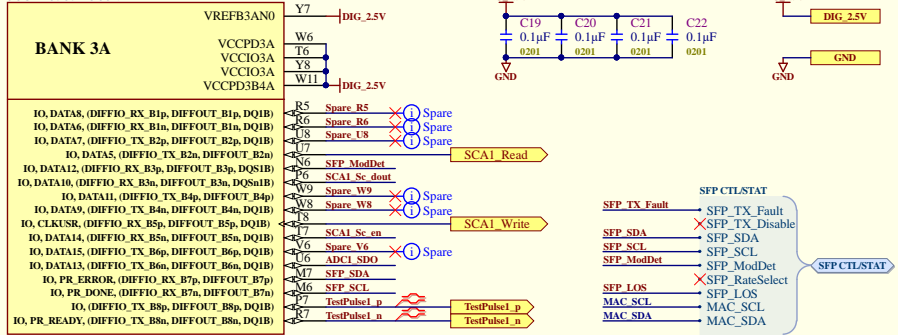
VREFB3AN0 Y7 DIG_2.5V
BANK 3A
VCCPD3A W6
VCCIO3A T6
VCCIO3A Y8
VCCPD3B4A W11 DIG_2.5V

C19 0.1µF 0201
C20 0.1µF 0201
C21 0.1µF 0201
C22 0.1µF 0201
GND
DIG_2.5V
GND
GND

IO, DATA8, (DIFFIO_RX_B1p, DIFFOUT_B1p, DQ1B) R5 Spare_R5 Spare
IO, DATA6, (DIFFIO_RX_B1n, DIFFOUT_B1n, DQ1B) R6 Spare_R6 Spare
IO, DATA7, (DIFFIO_TX_B2p, DIFFOUT_B2p, DQ1B) U8 Spare_U8 Spare
IO, DATA5, (DIFFIO_TX_B2n, DIFFOUT_B2n) U7 SCA1_Read
IO, DATA12, (DIFFIO_RX_B3p, DIFFOUT_B3p, DQS1B) N6 SFP_ModDet
IO, DATA10, (DIFFIO_RX_B3n, DIFFOUT_B3n, DQSn1B) P6 SCA1_Sc_dout
IO, DATA11, (DIFFIO_TX_B4p, DIFFOUT_B4p) W9 Spare_W9 Spare
IO, DATA9, (DIFFIO_TX_B4n, DIFFOUT_B4n, DQ1B) W8 Spare_W8 Spare
IO, CLKUSR, (DIFFIO_RX_B5p, DIFFOUT_B5p, DQ1B) T8 SCA1_Write
IO, DATA14, (DIFFIO_RX_B5n, DIFFOUT_B5n, DQ1B) T7 SCA1_Sc_en
IO, DATA15, (DIFFIO_TX_B6p, DIFFOUT_B6p, DQ1B) V6 Spare_V6 Spare
IO, DATA13, (DIFFIO_TX_B6n, DIFFOUT_B6n, DQ1B) U6 ADC1_SDO
IO, PR_ERROR, (DIFFIO_RX_B7p, DIFFOUT_B7p) M7 SFP_SDA
IO, PR_DONE, (DIFFIO_RX_B7n, DIFFOUT_B7n) M6 SFP_SCL
IO, (DIFFIO_TX_B8p, DIFFOUT_B8p, DQ1B) P7 TestPulse1_p TestPulse1_p
IO, PR_READY, (DIFFIO_TX_B8n, DIFFOUT_B8n, DQ1B) R7 TestPulse1_n TestPulse1_n

SFP CTL/STAT
SFP_TX_Fault SFP_TX_Fault
SFP_TX_Disable
SFP_SDA SFP_SDA
SFP_SCL SFP_SCL
SFP_ModDet SFP_ModDet
SFP_RateSelect
SFP_LOS SFP_LOS
MAC_SCL MAC_SCL
MAC_SDA MAC_SDA
SFP CTL/STAT